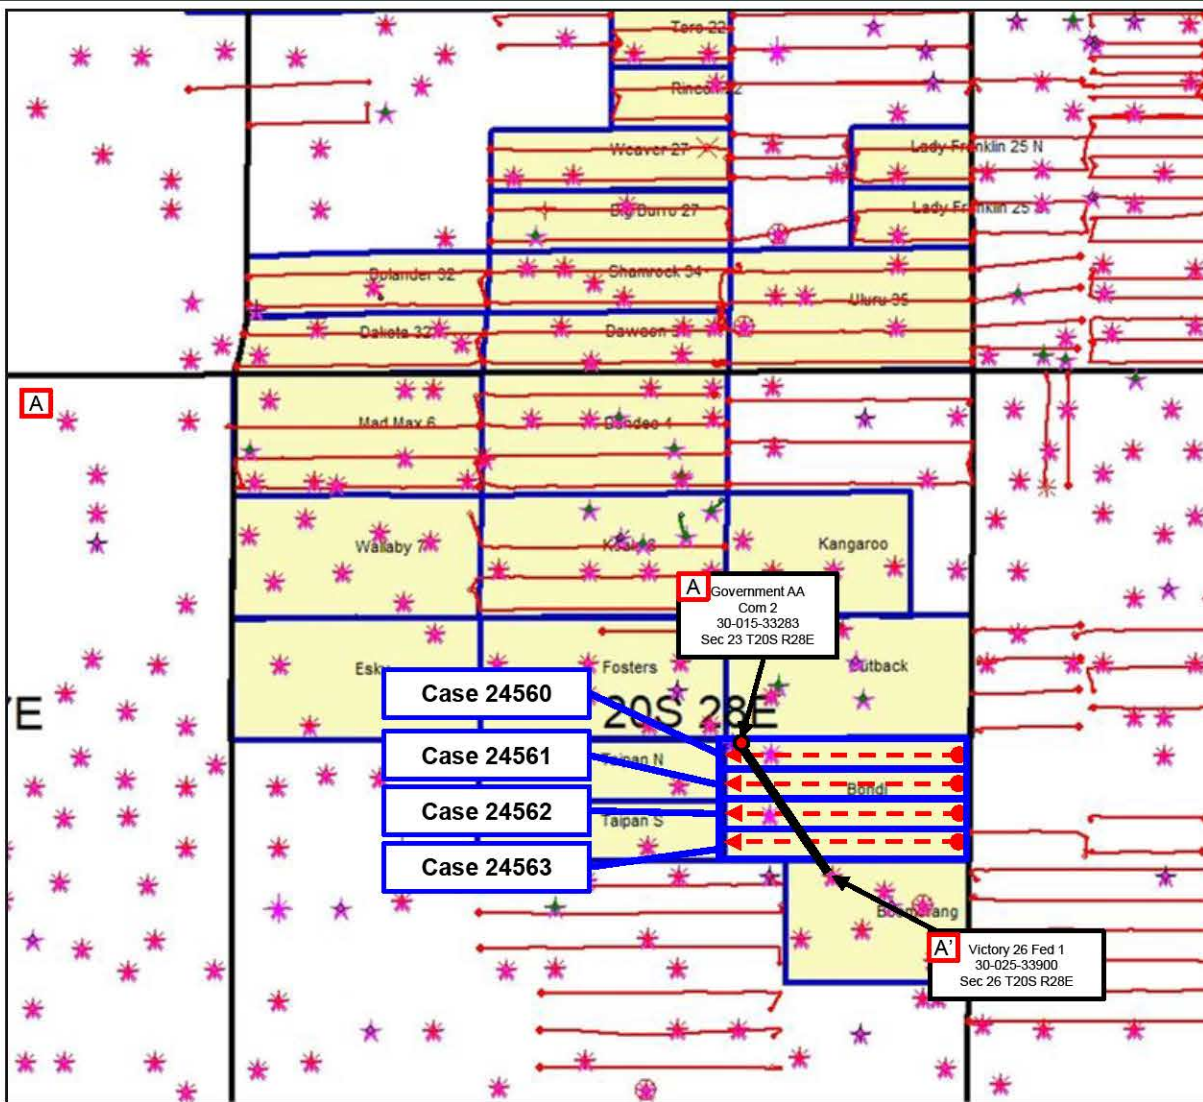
Toro 22
Rincon 22
Weaver 27
Big Burro 27
Lady Franklin 25 N
Lady Franklin 25 S
Bolander 32
Shamrock 34
Uluru 35
Dakota 32
Dawson 34
A
Mad Max 6
Dundee 1
Wallaby 7
Koala 8
Kangaroo
A Government AA Com 2 30-015-33283 Sec 23 T20S R28E
Esky
Fosters
Outback
YE
Case 24560
20S 28E
Case 24561
Taipan N
Bondi
Case 24562
Taipan S
Case 24563
Boomerang
A' Victory 26 Fed 1 30-025-33900 Sec 26 T20S R28E